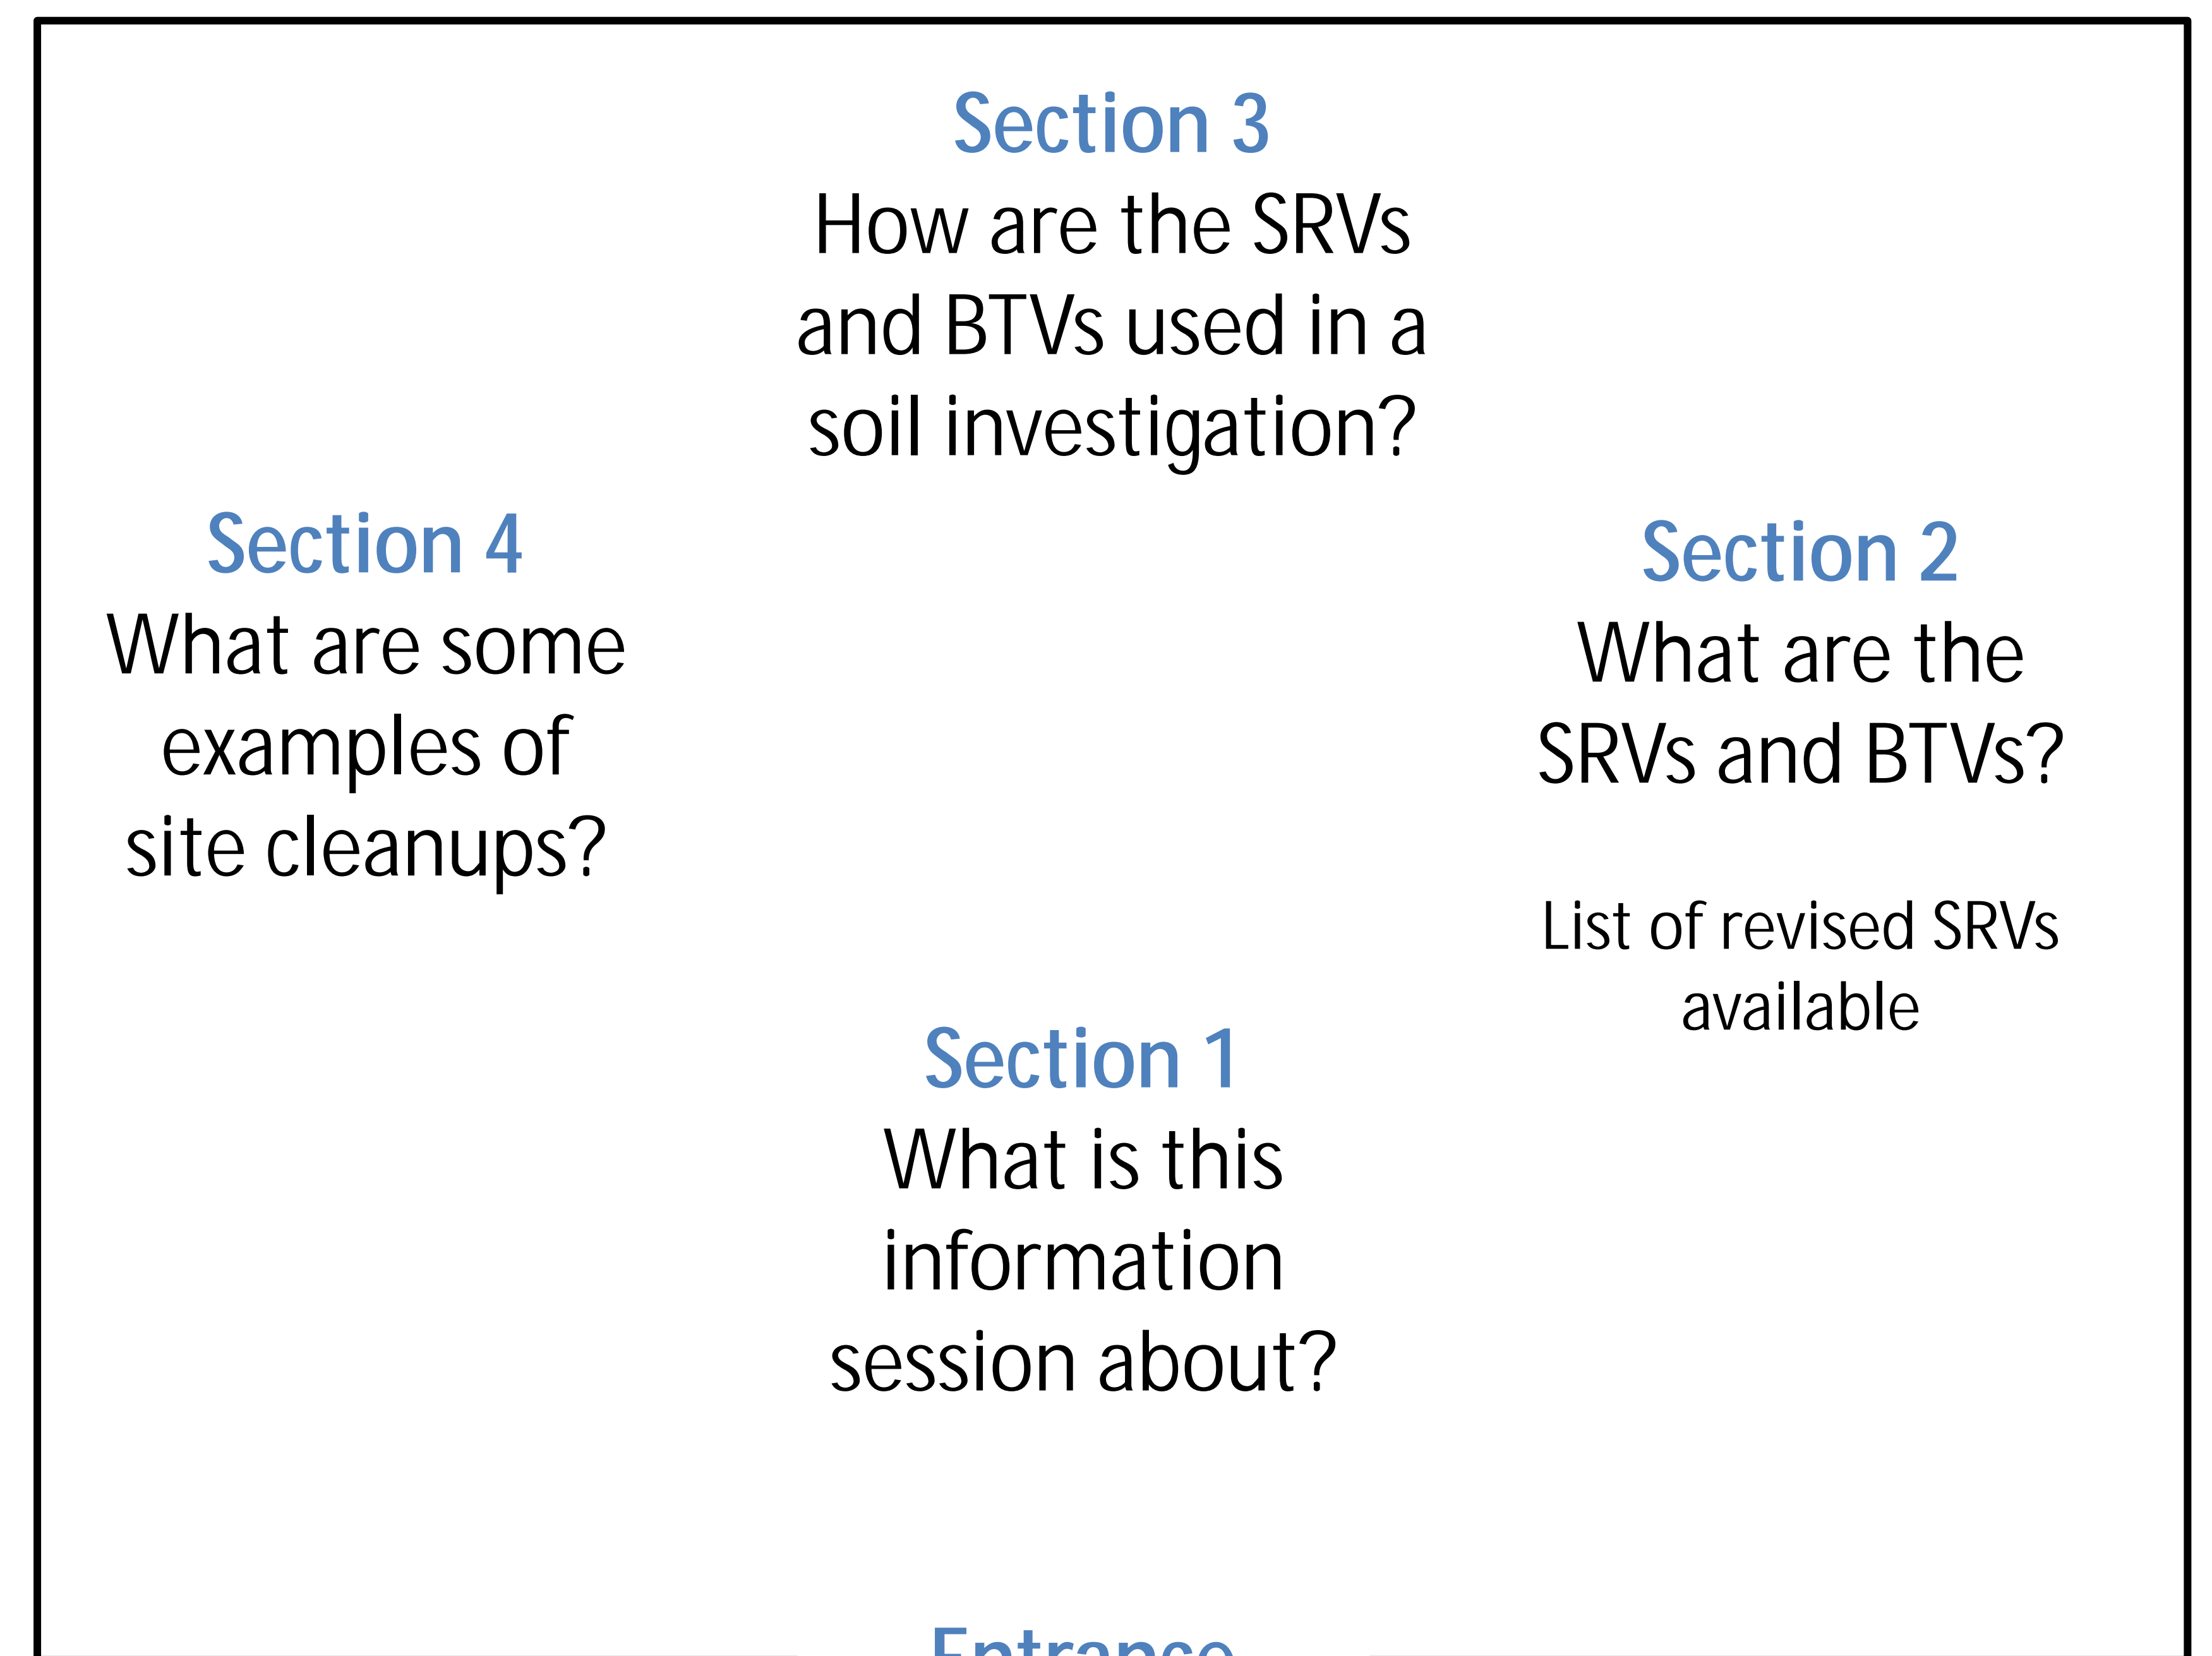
Section 3
How are the SRVs and BTVs used in a soil investigation?

Section 4
What are some examples of site cleanups?

Section 2
What are the SRVs and BTVs?

List of revised SRVs available

Section 1
What is this information session about?

Entrance